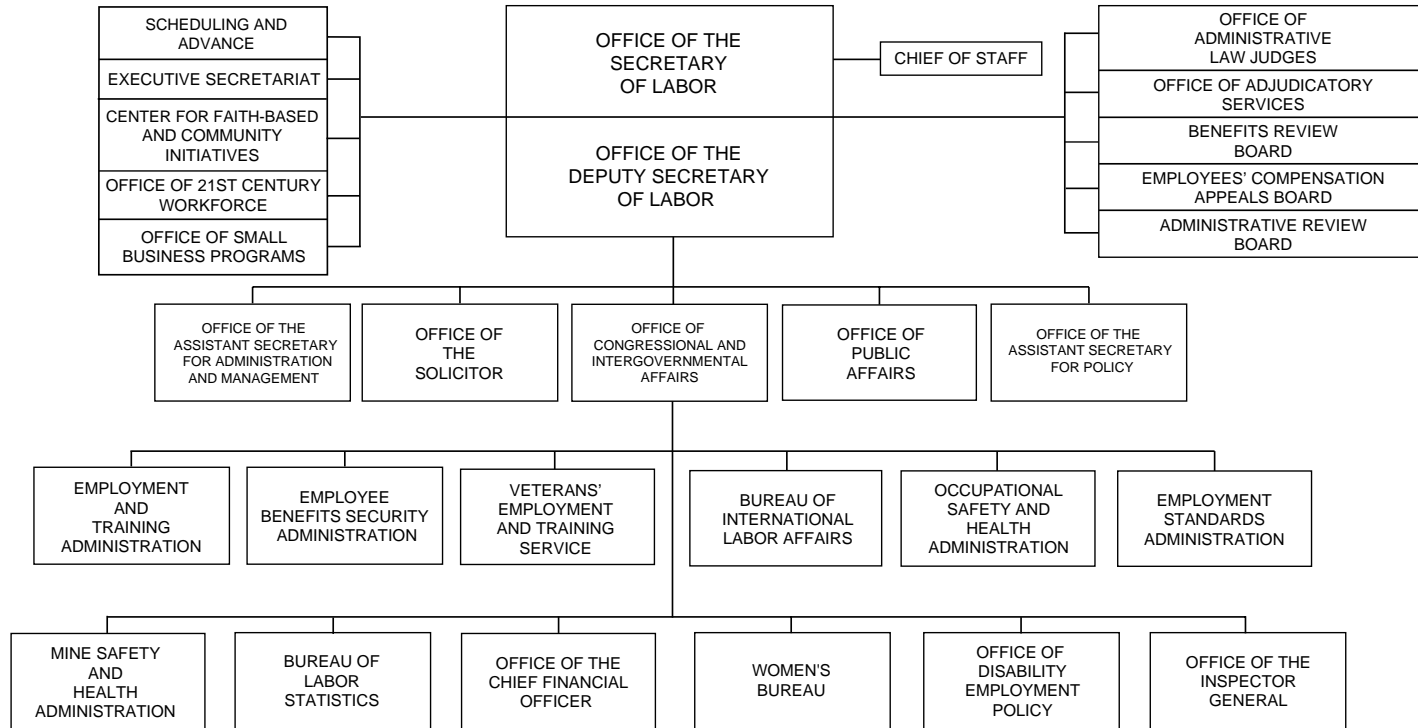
SCHEDULING AND ADVANCE

EXECUTIVE SECRETARIAT

CENTER FOR FAITH-BASED AND COMMUNITY INITIATIVES

OFFICE OF 21ST CENTURY WORKFORCE

OFFICE OF SMALL BUSINESS PROGRAMS

OFFICE OF THE SECRETARY OF LABOR

OFFICE OF THE DEPUTY SECRETARY OF LABOR

CHIEF OF STAFF

OFFICE OF ADMINISTRATIVE LAW JUDGES

OFFICE OF ADJUDICATORY SERVICES

BENEFITS REVIEW BOARD

EMPLOYEES' COMPENSATION APPEALS BOARD

ADMINISTRATIVE REVIEW BOARD

OFFICE OF THE ASSISTANT SECRETARY FOR ADMINISTRATION AND MANAGEMENT

OFFICE OF THE SOLICITOR

OFFICE OF CONGRESSIONAL AND INTERGOVERNMENTAL AFFAIRS

OFFICE OF PUBLIC AFFAIRS

OFFICE OF THE ASSISTANT SECRETARY FOR POLICY

EMPLOYMENT AND TRAINING ADMINISTRATION

EMPLOYEE BENEFITS SECURITY ADMINISTRATION

VETERANS' EMPLOYMENT AND TRAINING SERVICE

BUREAU OF INTERNATIONAL LABOR AFFAIRS

OCCUPATIONAL SAFETY AND HEALTH ADMINISTRATION

EMPLOYMENT STANDARDS ADMINISTRATION

MINE SAFETY AND HEALTH ADMINISTRATION

BUREAU OF LABOR STATISTICS

OFFICE OF THE CHIEF FINANCIAL OFFICER

WOMEN'S BUREAU

OFFICE OF DISABILITY EMPLOYMENT POLICY

OFFICE OF THE INSPECTOR GENERAL